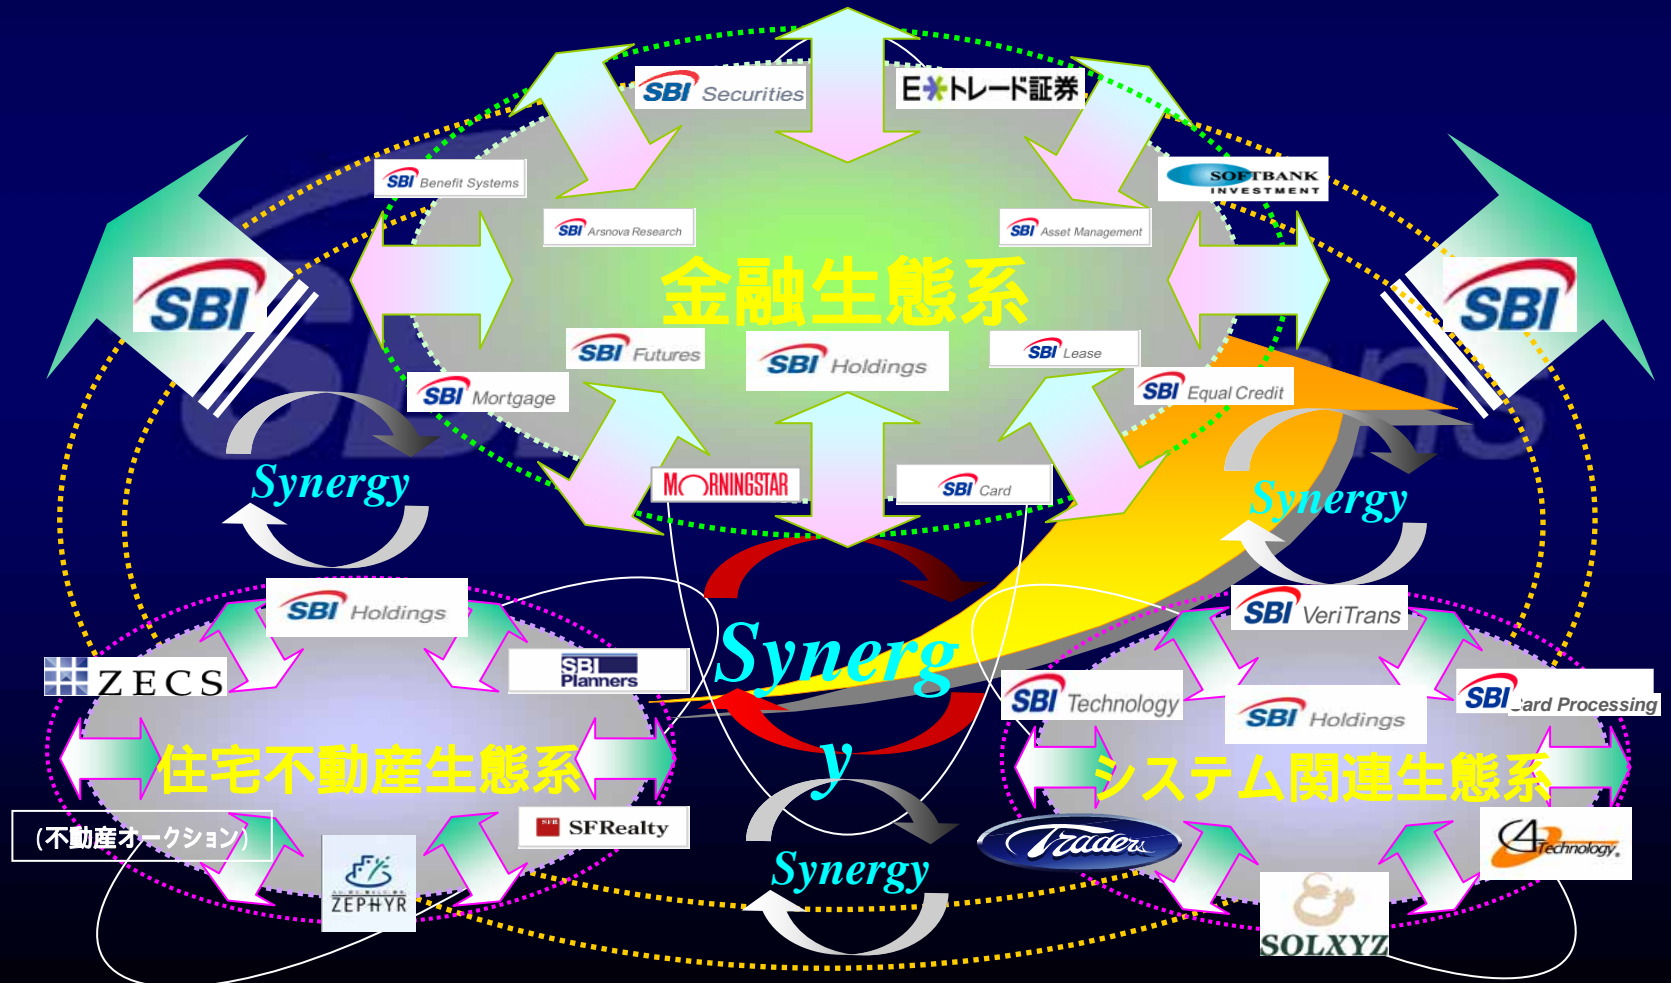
SBI Securities

E*トレード証券

SBI Benefit Systems

SOFTBANK INVESTMENT

SBI Arsnova Research

SBI Asset Management

SBI

金融生態系

SBI

SBI Futures

SBI Holdings

SBI Lease

SBI Mortgage

SBI Equal Credit

Synergy

MORNINGSTAR

SBI Card

Synergy

SBI Holdings

SBI VeriTrans

ZECS

SBI Planners

Synergy

SBI Technology

SBI Holdings

SBI Card Processing

住宅不動産生態系

システム関連生態系

(不動産オークション)

SFRealty

Traders

4 Technology

ZEPHYR

Synergy

SOLXYZ